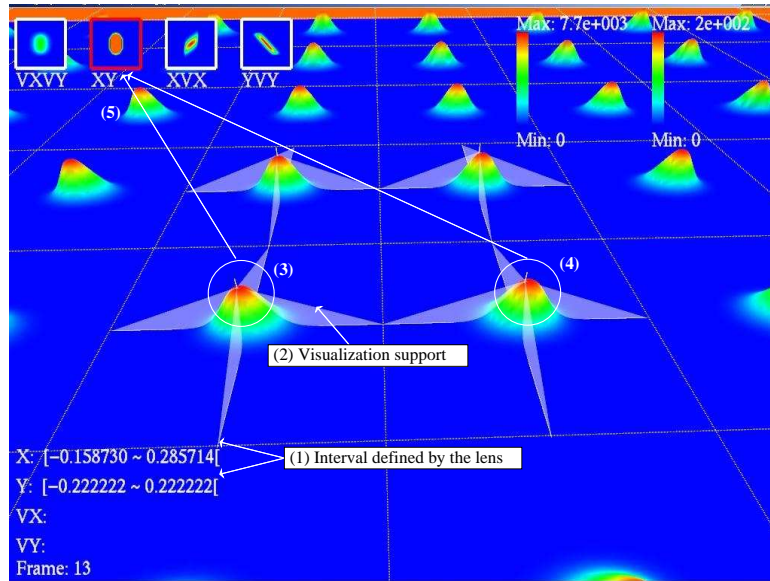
VXVY XY XVX YVY

Max: 7.7e+003 Max: 2e+002

Min: 0 Min: 0

(5)

(3)

(4)

(2) Visualization support

(1) Interval defined by the lens

X: [−0.158730 ~ 0.285714[

Y: [−0.222222 ~ 0.222222[

VX:

VY:

Frame: 13